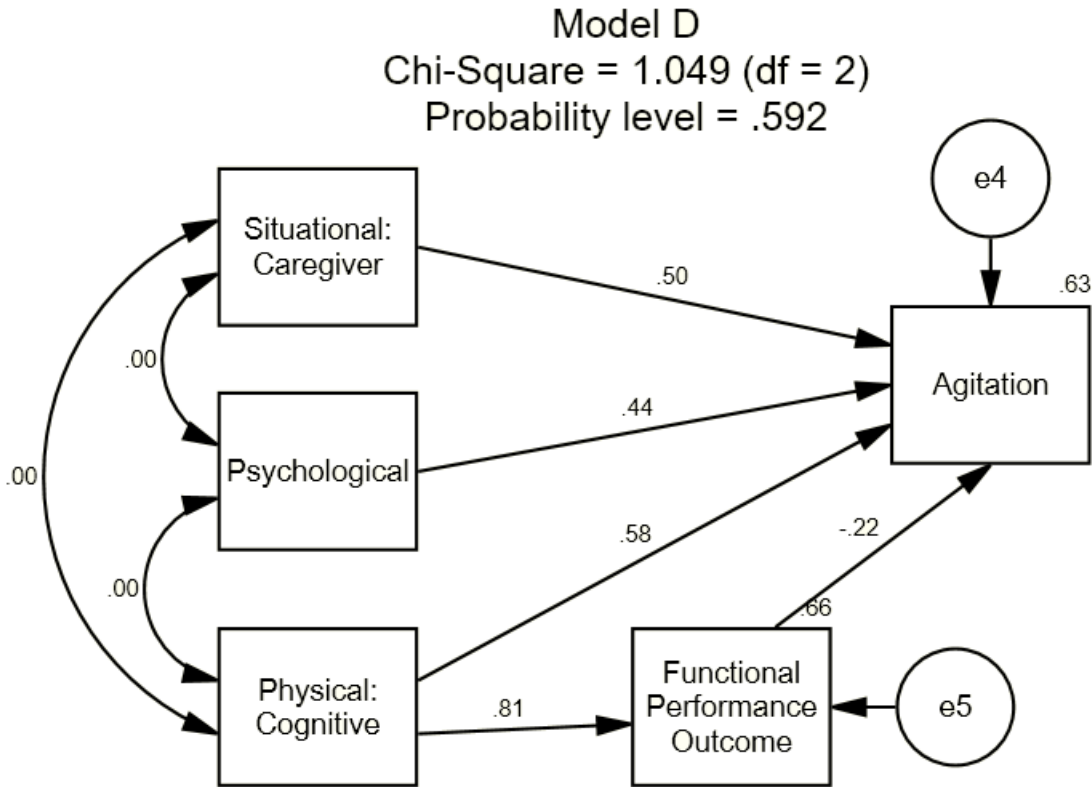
Model D
Chi-Square = 1.049 (df = 2)
Probability level = .592

e4

.63

Situational: Caregiver

.50

.00

Agitation

.44

.00

Psychological

.58

-.22

.00

.66

Physical: Cognitive

.81

Functional Performance Outcome

e5